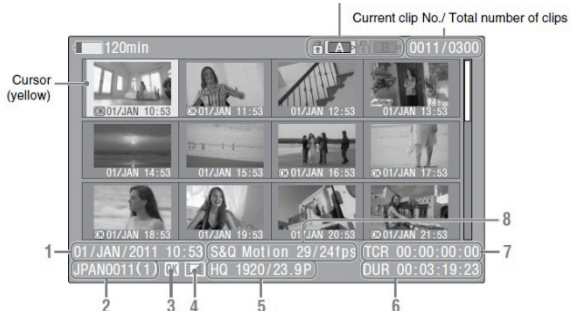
Current clip No./ Total number of clips

120min

A

B

0011/0300

Cursor (yellow)

01/JAN 10:53

01/JAN 11:53

01/JAN 12:53

01/JAN 13:53

01/JAN 14:53

01/JAN 15:53

01/JAN 16:53

01/JAN 17:53

01/JAN 18:53

01/JAN 19:53

01/JAN 20:53

01/JAN 21:53

8

1

01/JAN/2011 10:53

S&Q Motion 29/24fps

TCR 00:00:00:00

7

JPAN0011(1)

HQ 1920/23.9P

DUR 00:03:19:23

2

3

4

5

6